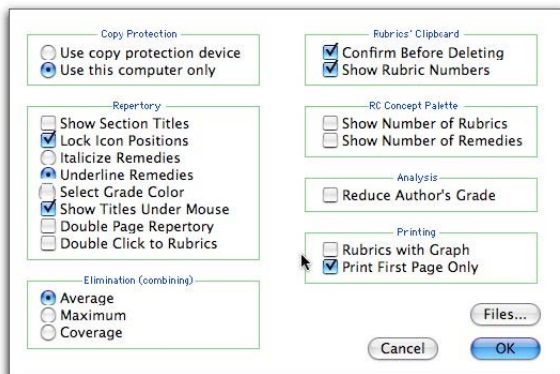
Copy Protection
Use copy protection device
Use this computer only

Repertory
Show Section Titles
Lock Icon Positions
Italicize Remedies
Underline Remedies
Select Grade Color
Show Titles Under Mouse
Double Page Repertory
Double Click to Rubrics

Elimination (combining)
Average
Maximum
Coverage

Rubrics' Clipboard
Confirm Before Deleting
Show Rubric Numbers

RC Concept Palette
Show Number of Rubrics
Show Number of Remedies

Analysis
Reduce Author's Grade

Printing
Rubrics with Graph
Print First Page Only

Files...

Cancel
OK